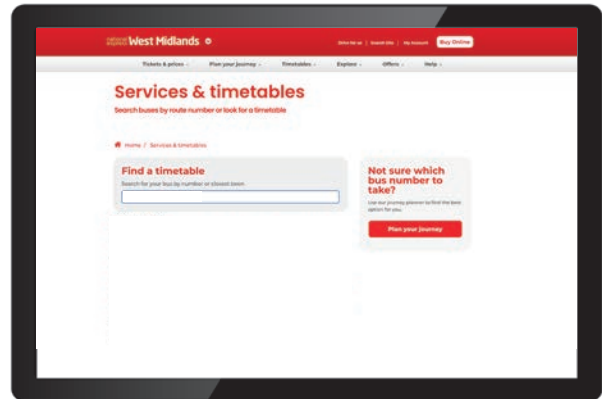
national express West Midlands

Drive for us | Search site | My Account Buy Online

Tickets & prices Plan your journey Timetables Explore Offers Help

Services & timetables

Search buses by route number or look for a timetable

Home / Services & timetables

Find a timetable

Search for your bus by number or closest town

Not sure which bus number to take?

Use our journey planner to find the best option for you.

Plan your journey